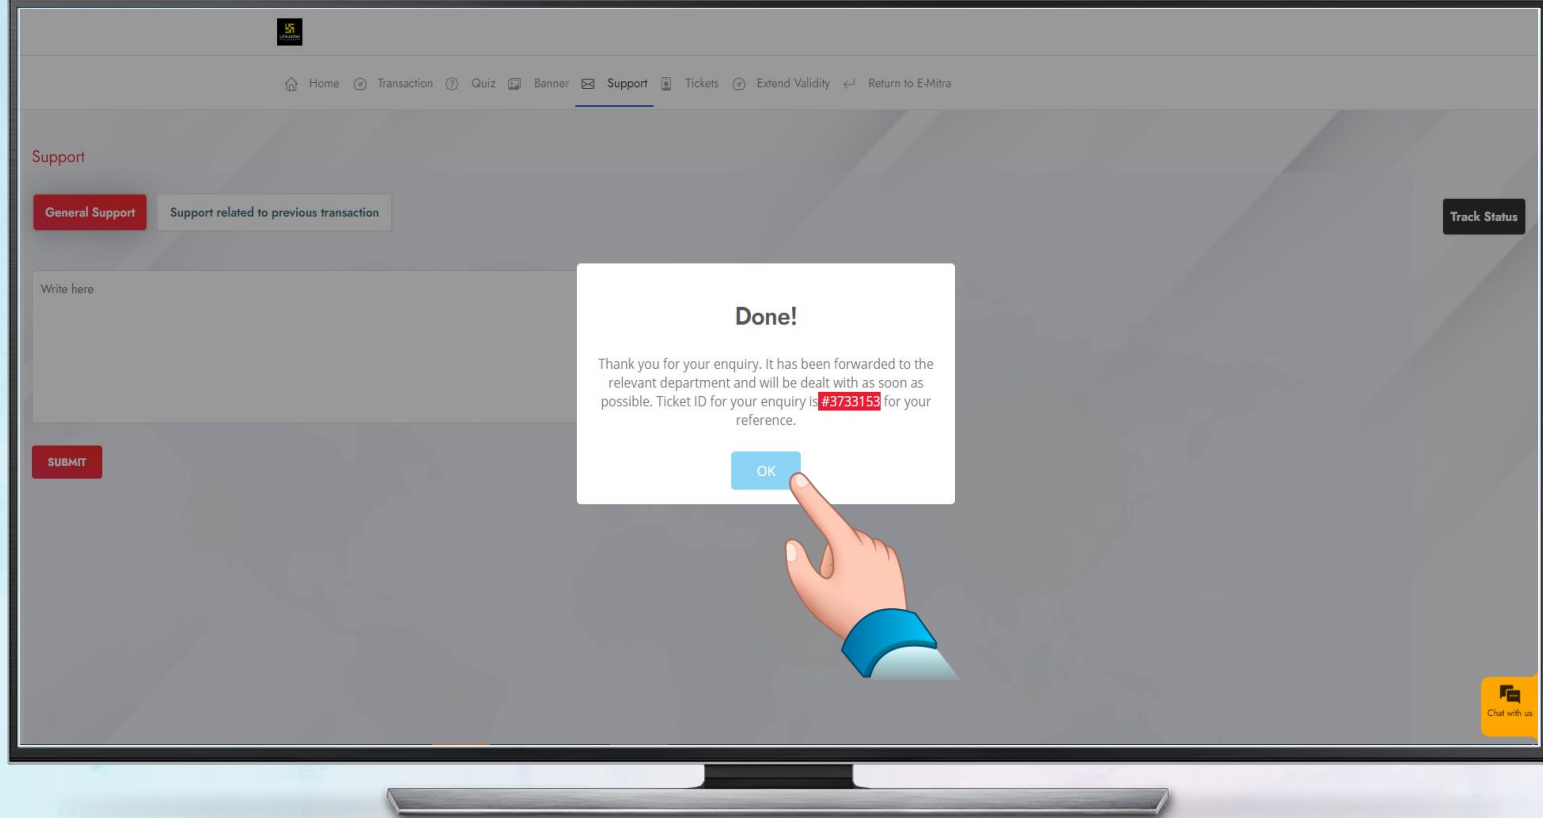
Home Transaction Quiz Banner Support Tickets Extend Validity Return to E-Mitra

Support

General Support Support related to previous transaction

Track Status

Write here

SUBMIT

Done!

Thank you for your enquiry. It has been forwarded to the relevant department and will be dealt with as soon as possible. Ticket ID for your enquiry is #3733153 for your reference.

OK

Chat with us